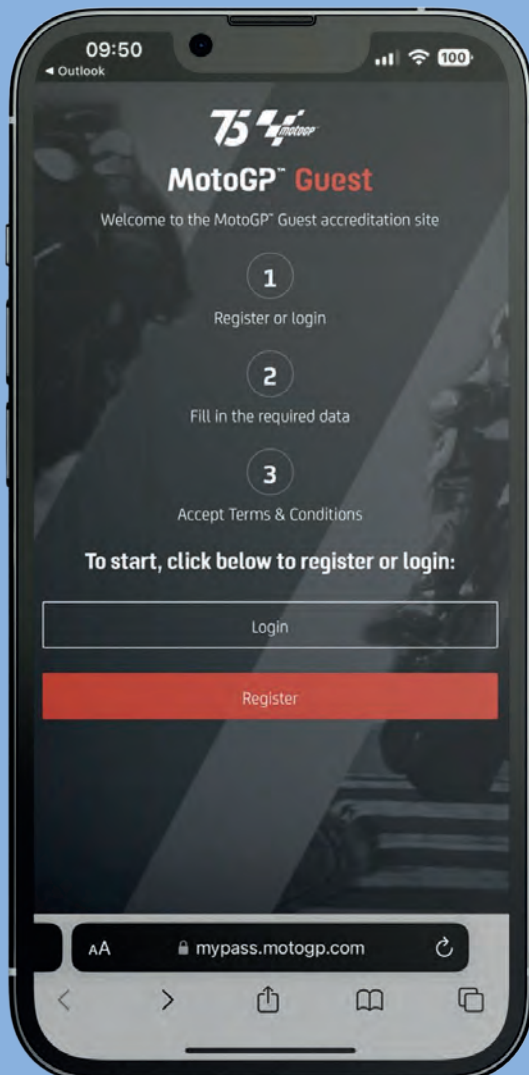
09:50
◂ Outlook
100

75 motogp

MotoGP™ Guest

Welcome to the MotoGP™ Guest accreditation site

1
Register or login

2
Fill in the required data

3
Accept Terms & Conditions

To start, click below to register or login:

Login

Register

AA mypass.motogp.com